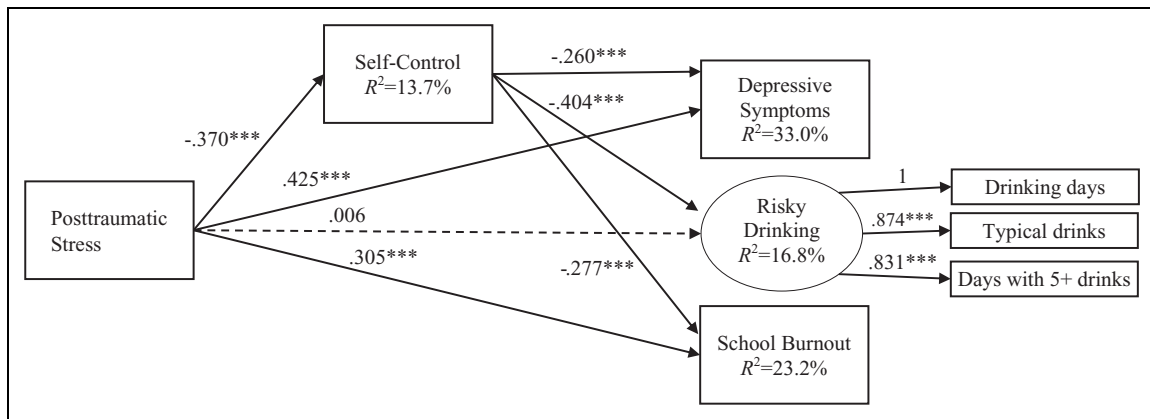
Self-Control
$R^2$=13.7%

-.260***

Depressive Symptoms
$R^2$=33.0%

-.404***

-.370***

.425***

Posttraumatic Stress

.006

Risky Drinking
$R^2$=16.8%

1

Drinking days

.874***

Typical drinks

.831***

Days with 5+ drinks

.305***

-.277***

School Burnout
$R^2$=23.2%